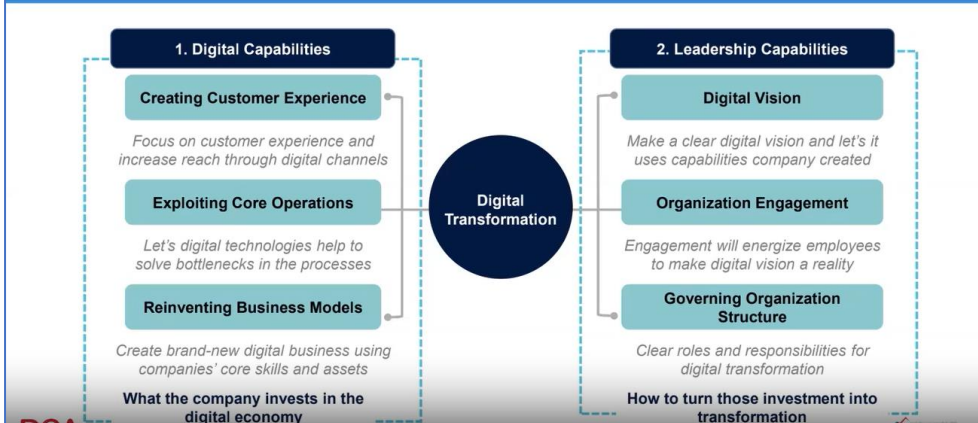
1. Digital Capabilities

Creating Customer Experience

Focus on customer experience and increase reach through digital channels

Exploiting Core Operations

Let's digital technologies help to solve bottlenecks in the processes

Reinventing Business Models

Create brand-new digital business using companies' core skills and assets

What the company invests in the digital economy

Digital Transformation

2. Leadership Capabilities

Digital Vision

Make a clear digital vision and let's it uses capabilities company created

Organization Engagement

Engagement will energize employees to make digital vision a reality

Governing Organization Structure

Clear roles and responsibilities for digital transformation

How to turn those investment into transformation